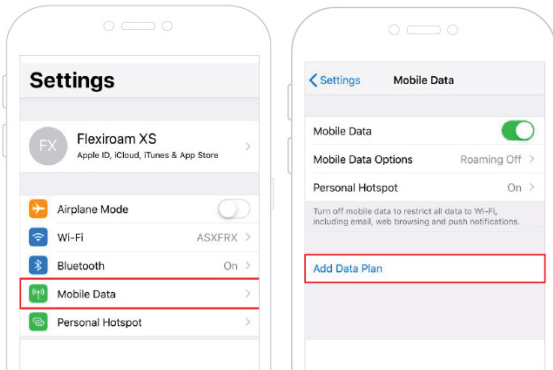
Settings

FX Flexiroam XS
Apple ID, iCloud, iTunes & App Store

Airplane Mode
Wi-Fi ASXFRX
Bluetooth On
Mobile Data
Personal Hotspot

Settings Mobile Data

Mobile Data
Mobile Data Options Roaming Off
Personal Hotspot On

Turn off mobile data to restrict all data to Wi-Fi, including email, web browsing and push notifications.

Add Data Plan